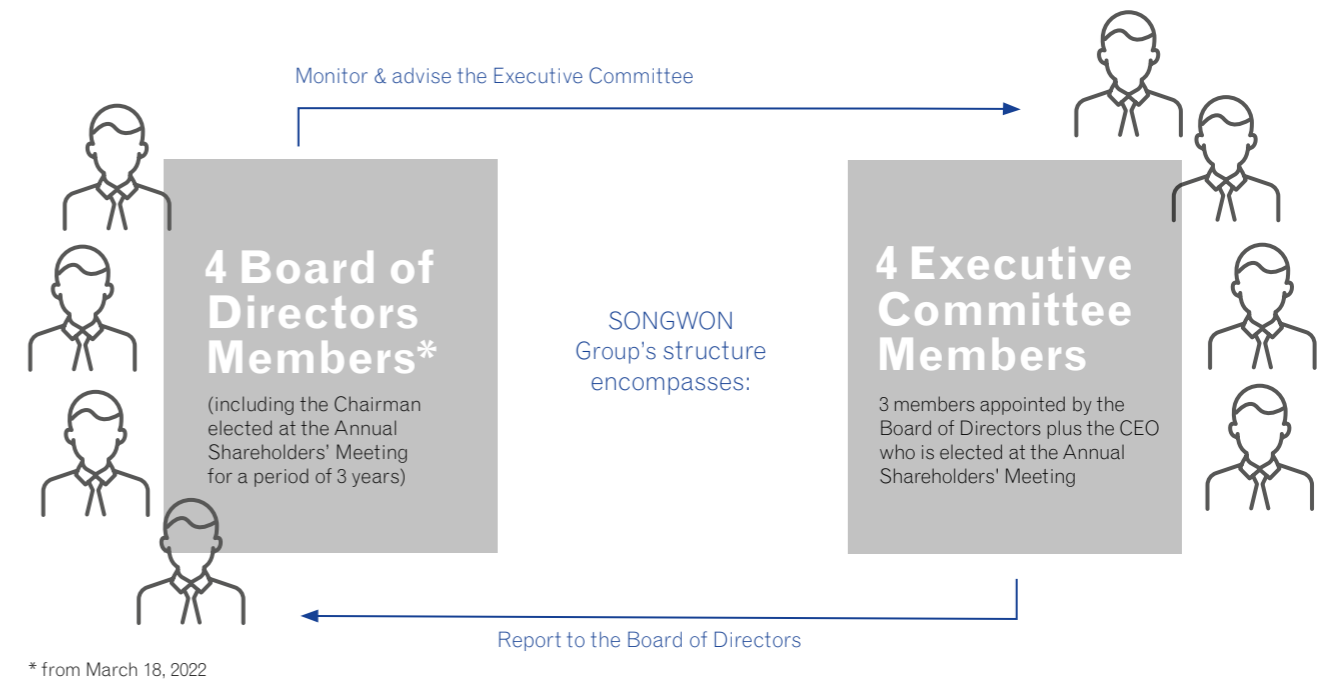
Monitor & advise the Executive Committee

4 Board of Directors Members*

(including the Chairman elected at the Annual Shareholders' Meeting for a period of 3 years)

SONGWON Group's structure encompasses:

4 Executive Committee Members

3 members appointed by the Board of Directors plus the CEO who is elected at the Annual Shareholders' Meeting

Report to the Board of Directors

* from March 18, 2022